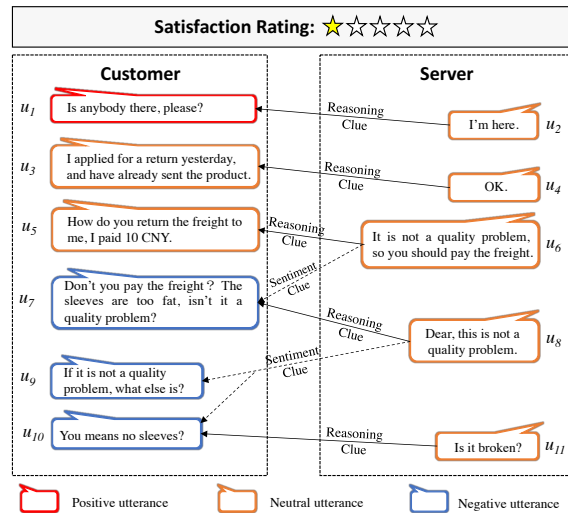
Satisfaction Rating: ★☆☆☆☆

Customer

Server

$u_1$ Is anybody there, please?

Reasoning Clue

I'm here. $u_2$

$u_3$ I applied for a return yesterday, and have already sent the product.

Reasoning Clue

OK. $u_4$

$u_5$ How do you return the freight to me, I paid 10 CNY.

Reasoning Clue

It is not a quality problem, so you should pay the freight. $u_6$

Sentiment Clue

$u_7$ Don't you pay the freight ? The sleeves are too fat, isn't it a quality problem?

Reasoning Clue

Dear, this is not a quality problem. $u_8$

Sentiment Clue

$u_9$ If it is not a quality problem, what else is?

$u_{10}$ You means no sleeves?

Reasoning Clue

Is it broken? $u_{11}$

Positive utterance

Neutral utterance

Negative utterance